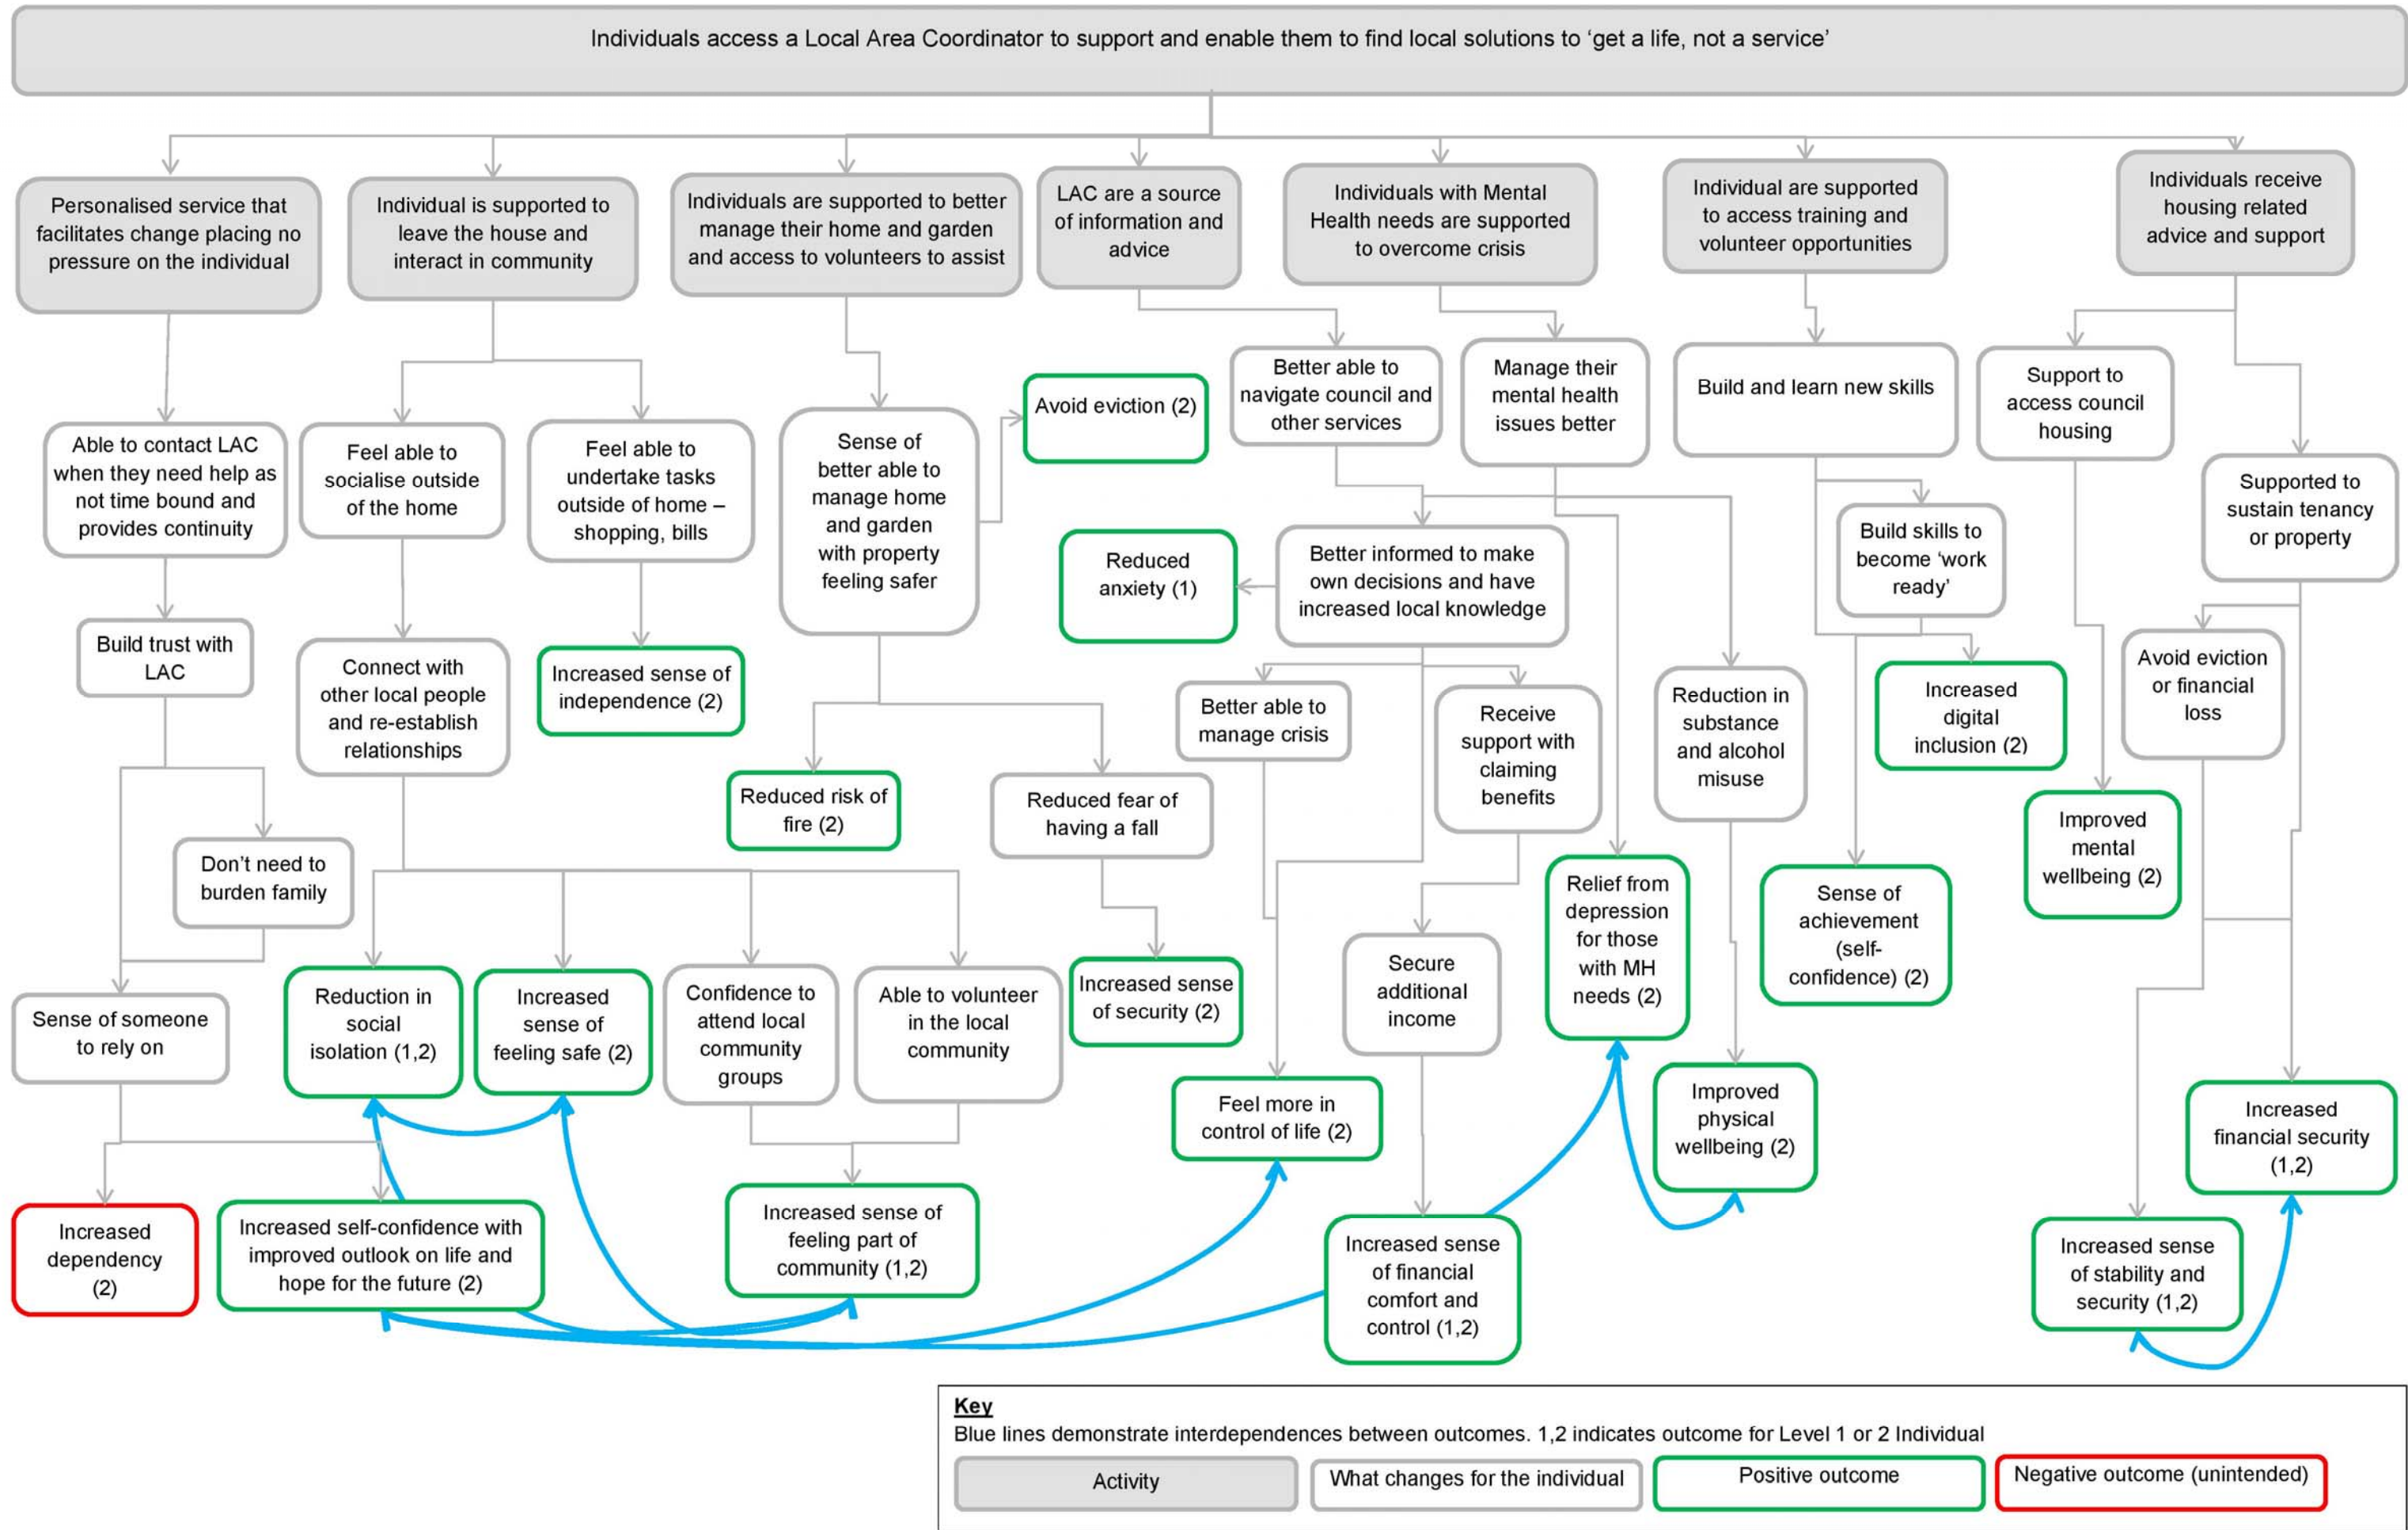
Individuals access a Local Area Coordinator to support and enable them to find local solutions to ‘get a life, not a service’

Personalised service that facilitates change placing no pressure on the individual

Individual is supported to leave the house and interact in community

Individuals are supported to better manage their home and garden and access to volunteers to assist

LAC are a source of information and advice

Individuals with Mental Health needs are supported to overcome crisis

Individual are supported to access training and volunteer opportunities

Individuals receive housing related advice and support

Able to contact LAC when they need help as not time bound and provides continuity

Feel able to socialise outside of the home

Feel able to undertake tasks outside of home – shopping, bills

Sense of better able to manage home and garden with property feeling safer

Avoid eviction (2)

Better able to navigate council and other services

Manage their mental health issues better

Build and learn new skills

Support to access council housing

Supported to sustain tenancy or property

Build trust with LAC

Connect with other local people and re-establish relationships

Increased sense of independence (2)

Reduced anxiety (1)

Better informed to make own decisions and have increased local knowledge

Build skills to become ‘work ready’

Avoid eviction or financial loss

Better able to manage crisis

Receive support with claiming benefits

Reduction in substance and alcohol misuse

Increased digital inclusion (2)

Reduced risk of fire (2)

Reduced fear of having a fall

Don’t need to burden family

Improved mental wellbeing (2)

Relief from depression for those with MH needs (2)

Sense of achievement (self-confidence) (2)

Sense of someone to rely on

Reduction in social isolation (1,2)

Increased sense of feeling safe (2)

Confidence to attend local community groups

Able to volunteer in the local community

Increased sense of security (2)

Secure additional income

Feel more in control of life (2)

Improved physical wellbeing (2)

Increased financial security (1,2)

Increased dependency (2)

Increased self-confidence with improved outlook on life and hope for the future (2)

Increased sense of feeling part of community (1,2)

Increased sense of financial comfort and control (1,2)

Increased sense of stability and security (1,2)

Key
Blue lines demonstrate interdependences between outcomes. 1,2 indicates outcome for Level 1 or 2 Individual

Activity | What changes for the individual | Positive outcome | Negative outcome (unintended)